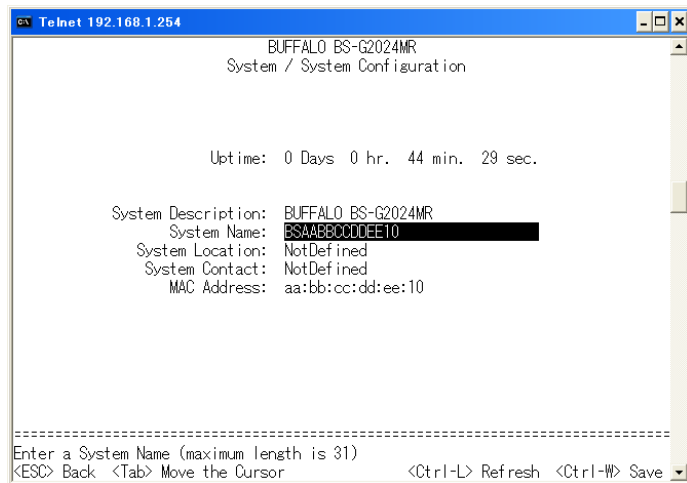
Telnet 192.168.1.254

BUFFALO BS-G2024MR
System / System Configuration

Uptime: 0 Days 0 hr. 44 min. 29 sec.

System Description: BUFFALO BS-G2024MR
System Name: BSAABBCCDDEE10
System Location: NotDefined
System Contact: NotDefined
MAC Address: aa:bb:cc:dd:ee:10

==========================================================================
Enter a System Name (maximum length is 31)
<ESC> Back <Tab> Move the Cursor <Ctrl-L> Refresh <Ctrl-W> Save